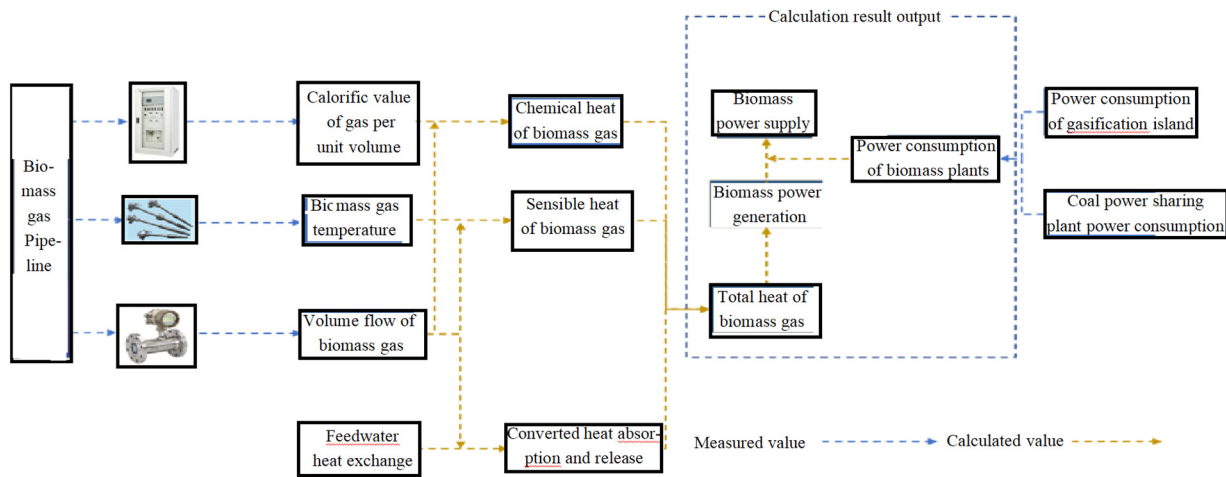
Calculation result output

Biomass gas Pipeline

Calorific value of gas per unit volume

Bicmass gas temperature

Volume flow of biomass gas

Feedwater heat exchange

Chemical heat of biomass gas

Sensible heat of biomass gas

Converted heat absorption and release

Biomass power supply

Biomass power generation

Total heat of biomass gas

Power consumption of biomass plants

Power consumption of gasification island

Coal power sharing plant power consumption

Measured value

Calculated value